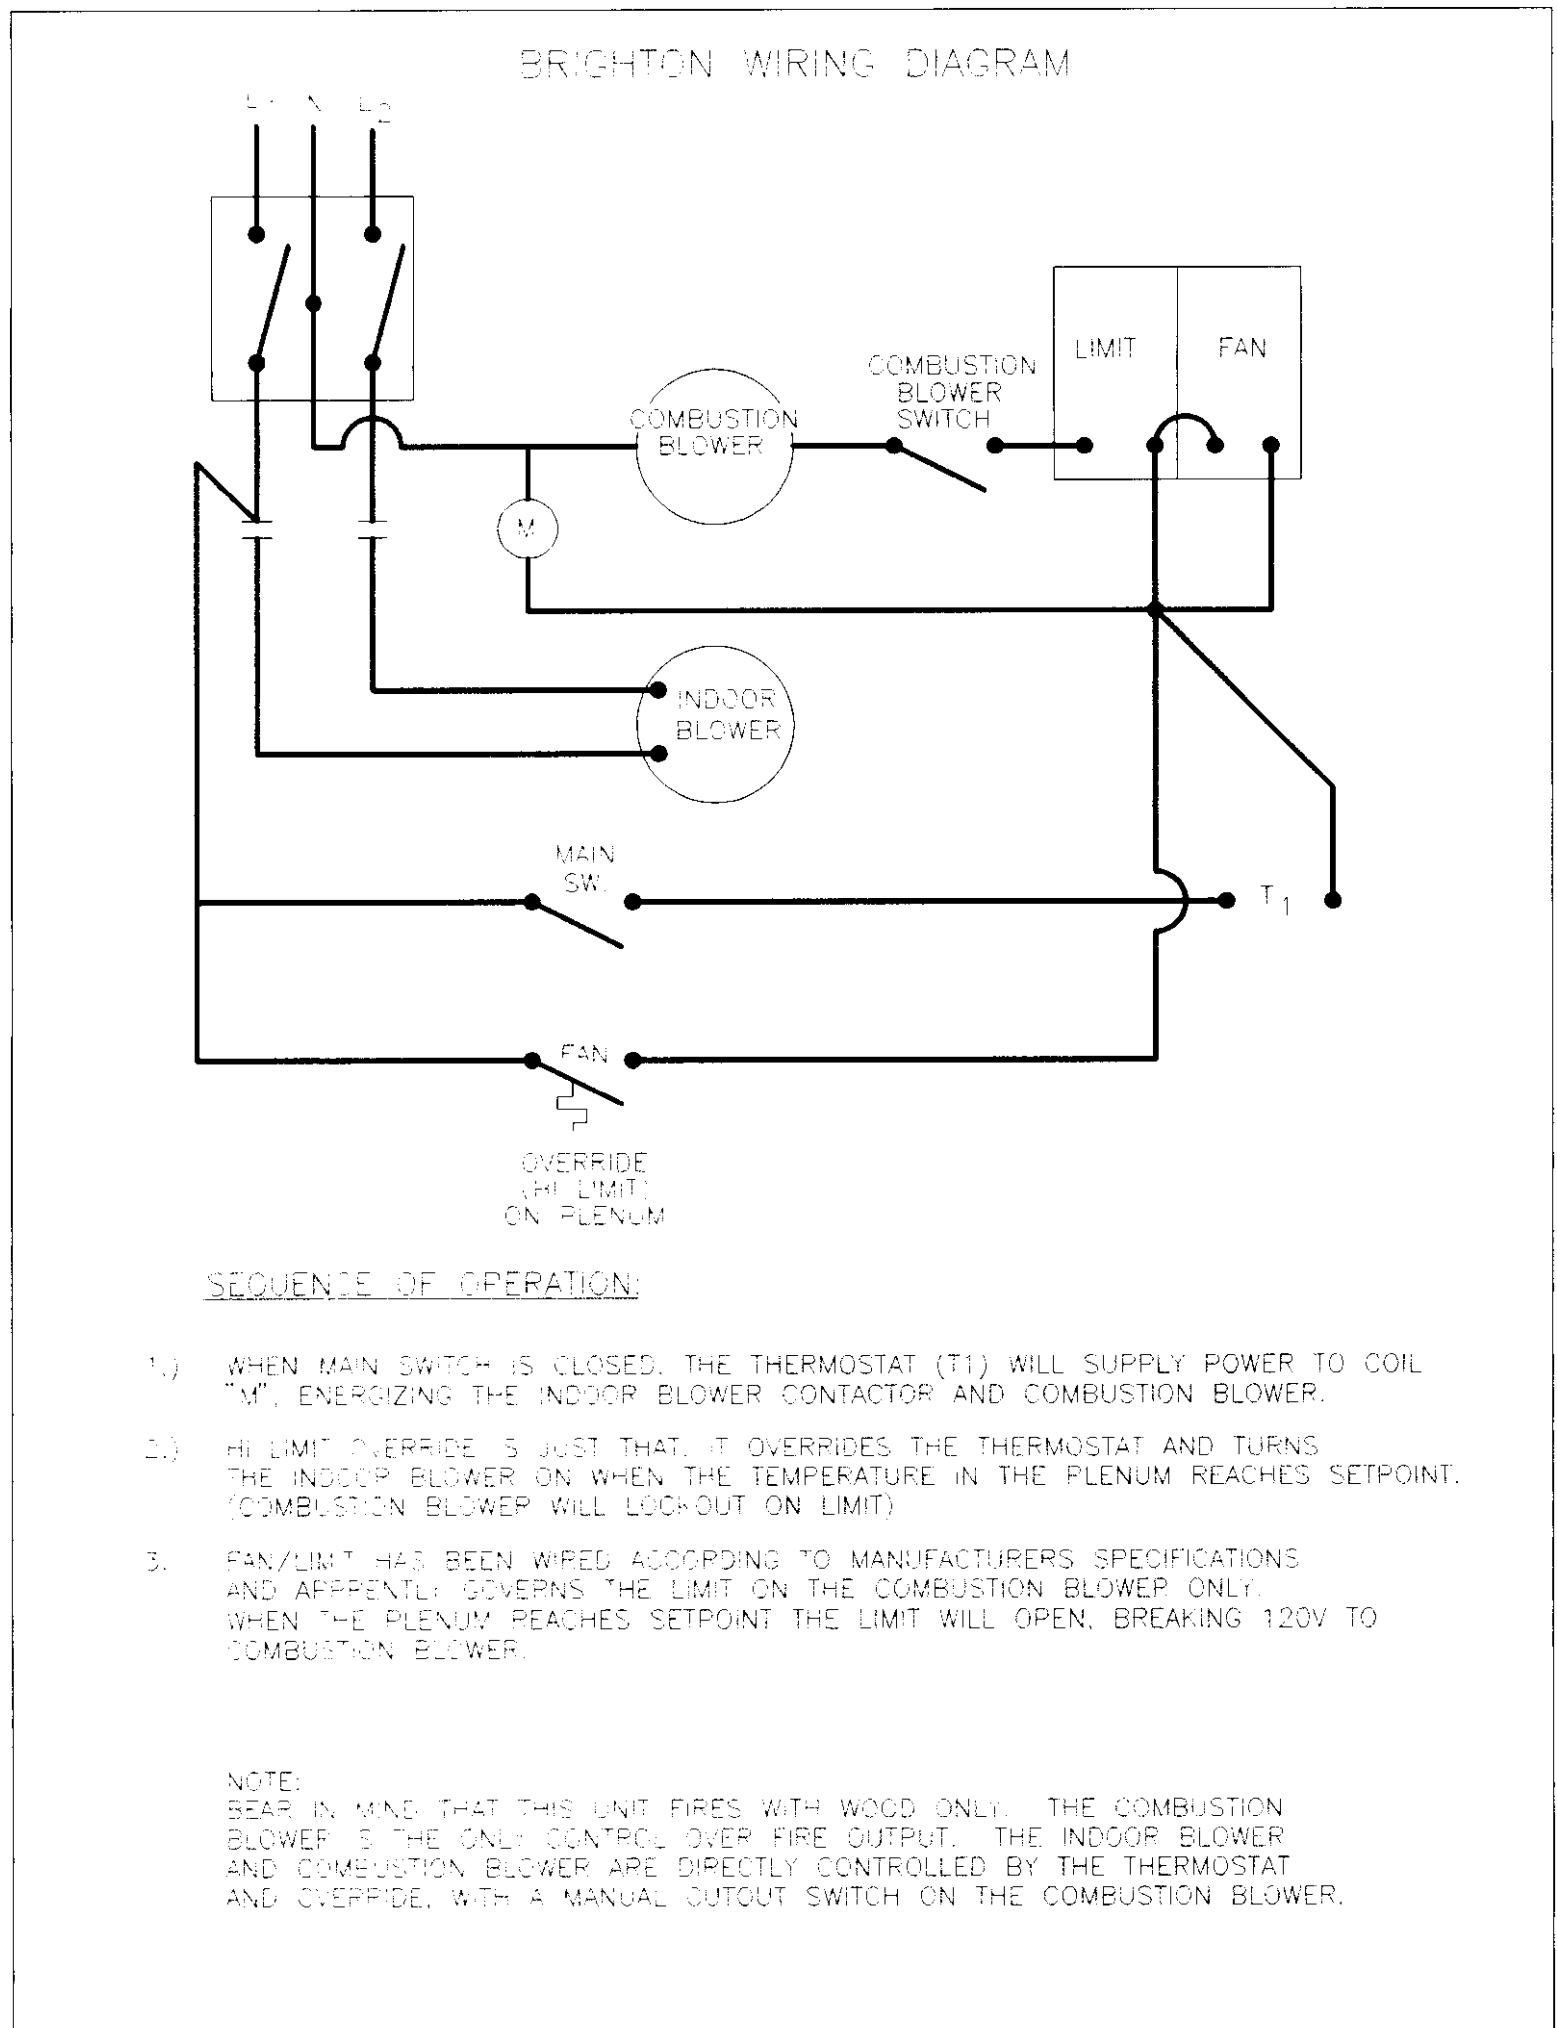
BRIGHTON WIRING DIAGRAM

$L_1$ N $L_2$

LIMIT FAN

COMBUSTION BLOWER SWITCH

COMBUSTION BLOWER

M

INDOOR BLOWER

MAIN SW.

$T_1$

FAN

OVERRIDE (HI LIMIT) ON PLENUM

SEQUENCE OF OPERATION:

1.) WHEN MAIN SWITCH IS CLOSED, THE THERMOSTAT (T1) WILL SUPPLY POWER TO COIL "M", ENERGIZING THE INDOOR BLOWER CONTACTOR AND COMBUSTION BLOWER.

2.) HI LIMIT OVERRIDE IS JUST THAT, IT OVERRIDES THE THERMOSTAT AND TURNS THE INDOOR BLOWER ON WHEN THE TEMPERATURE IN THE PLENUM REACHES SETPOINT. (COMBUSTION BLOWER WILL LOCKOUT ON LIMIT)

3. FAN/LIMIT HAS BEEN WIRED ACCORDING TO MANUFACTURERS SPECIFICATIONS AND APPRENTLY GOVERNS THE LIMIT ON THE COMBUSTION BLOWER ONLY. WHEN THE PLENUM REACHES SETPOINT THE LIMIT WILL OPEN, BREAKING 120V TO COMBUSTION BLOWER.

NOTE:
BEAR IN MIND THAT THIS UNIT FIRES WITH WOOD ONLY. THE COMBUSTION BLOWER IS THE ONLY CONTROL OVER FIRE OUTPUT. THE INDOOR BLOWER AND COMBUSTION BLOWER ARE DIRECTLY CONTROLLED BY THE THERMOSTAT AND OVERRIDE, WITH A MANUAL CUTOUT SWITCH ON THE COMBUSTION BLOWER.